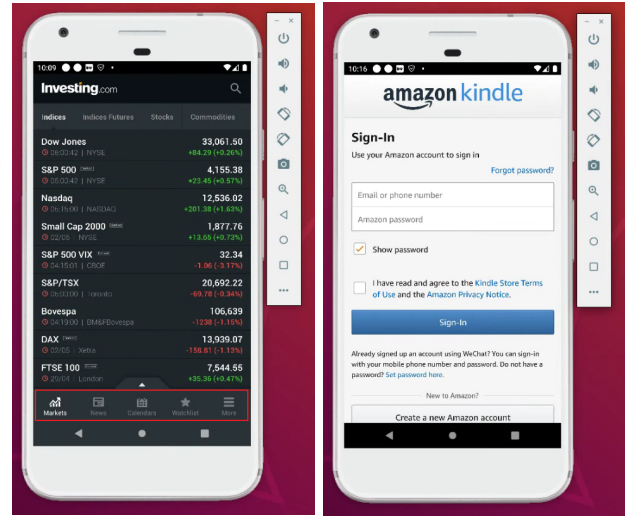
10:09

Investing.com

Indices | Indices Futures | Stocks | Commodities

| | |
|---|---|
| Dow Jones | 33,061.50 |
| 05:00:42 \| NYSE | +84.29 (+0.26%) |
| S&P 500 | 4,155.38 |
| 05:00:42 \| NYSE | +23.45 (+0.57%) |
| Nasdaq | 12,536.02 |
| 05:16:00 \| NASDAQ | +201.38 (+1.63%) |
| Small Cap 2000 | 1,877.76 |
| 22/05 \| NYSE | +13.68 (+0.73%) |
| S&P 500 VIX | 32.34 |
| 04:15:01 \| CBOE | -1.06 (-3.17%) |
| S&P/TSX | 20,692.22 |
| 05:03:00 \| Toronto | -69.78 (-0.34%) |
| Bovespa | 106,639 |
| 04:19:00 \| BM&FBovespa | -1238 (-1.15%) |
| DAX | 13,939.07 |
| 22/05 \| Xetra | -158.61 (-1.13%) |
| FTSE 100 | 7,544.55 |
| 29/04 \| London | +35.36 (+0.47%) |

Markets | News | Calendars | Watchlist | More

10:16

amazon kindle

Sign-In

Use your Amazon account to sign in

Forgot password?

Email or phone number

Amazon password

Show password

I have read and agree to the Kindle Store Terms of Use and the Amazon Privacy Notice.

Sign-In

Already signed up an account using WeChat? You can sign-in with your mobile phone number and password. Do not have a password? Set password here.

New to Amazon?

Create a new Amazon account